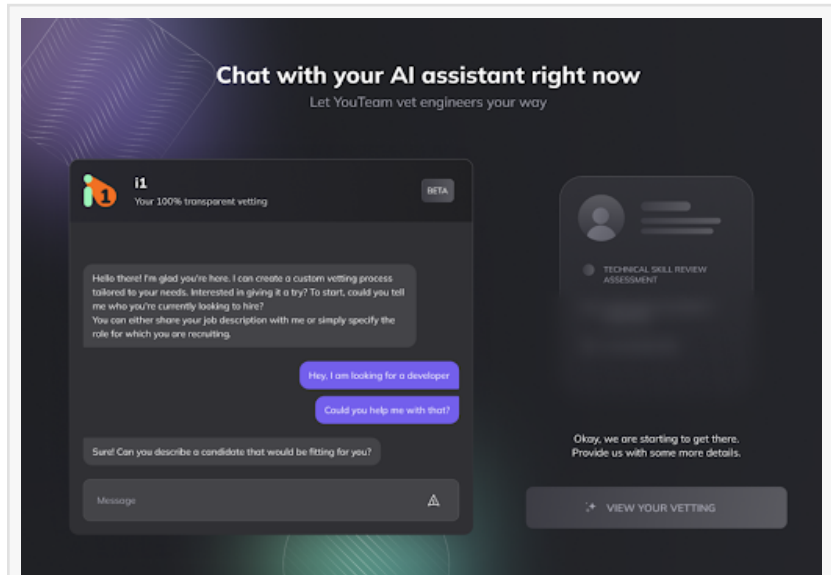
Chat with your AI assistant right now

Let YouTeam vet engineers your way

i1
Your 100% transparent vetting

BETA

Hello there! I'm glad you're here. I can create a custom vetting process tailored to your needs. Interested in giving it a try? To start, could you tell me who you're currently looking to hire?
You can either share your job description with me or simply specify the role for which you are recruiting.

Hey, I am looking for a developer

Could you help me with that?

Sure! Can you describe a candidate that would be fitting for you?

Message

TECHNICAL SKILL REVIEW ASSESSMENT

Okay, we are starting to get there. Provide us with some more details.

VIEW YOUR VETTING